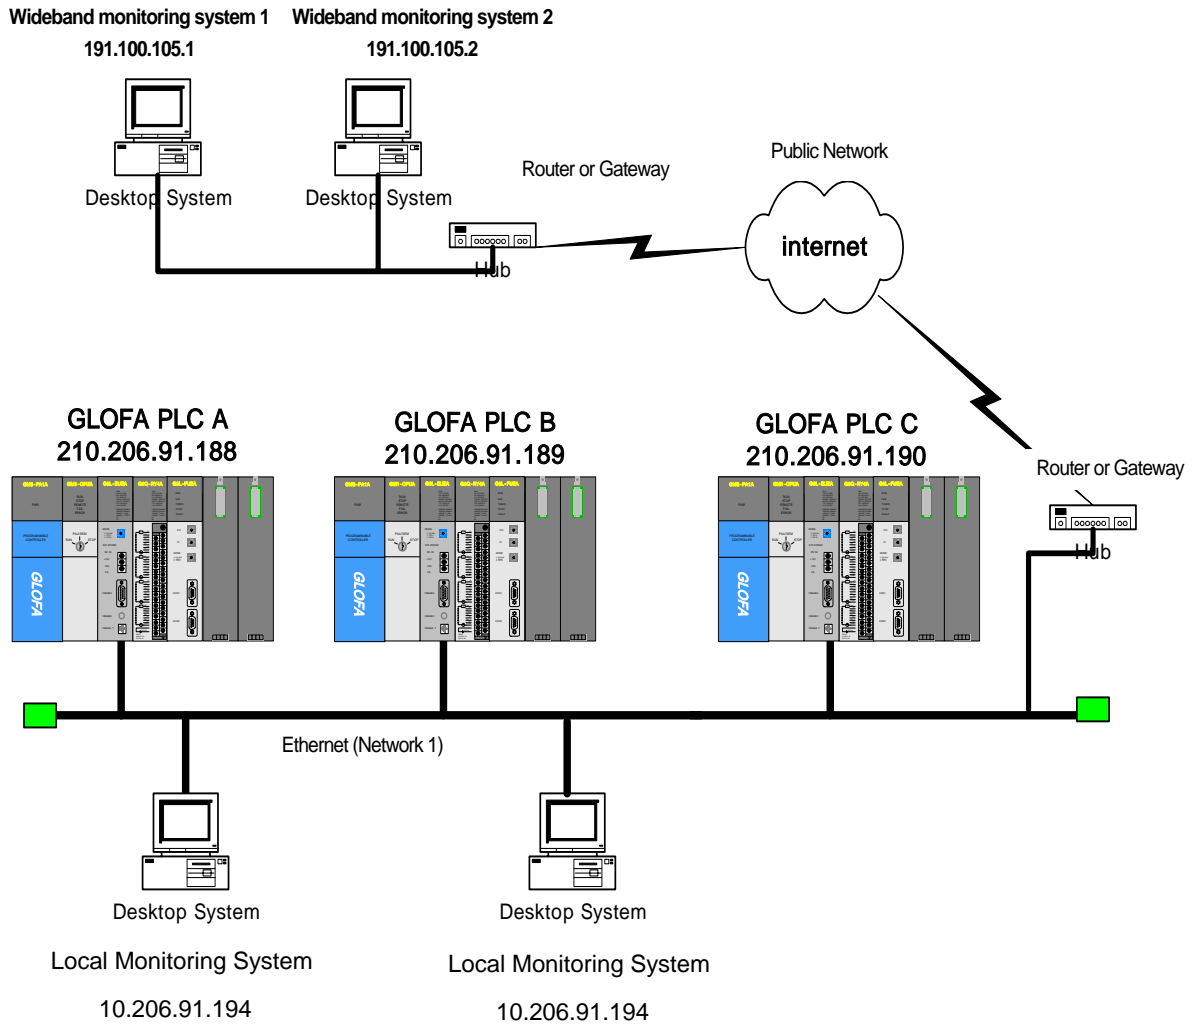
Wideband monitoring system 1
191.100.105.1

Wideband monitoring system 2
191.100.105.2

Desktop System

Desktop System

Router or Gateway

Hub

Public Network

internet

GLOFA PLC A
210.206.91.188

GLOFA PLC B
210.206.91.189

GLOFA PLC C
210.206.91.190

Router or Gateway

Hub

GLOFA

GLOFA

GLOFA

Ethernet (Network 1)

Desktop System

Local Monitoring System

10.206.91.194

Desktop System

Local Monitoring System

10.206.91.194